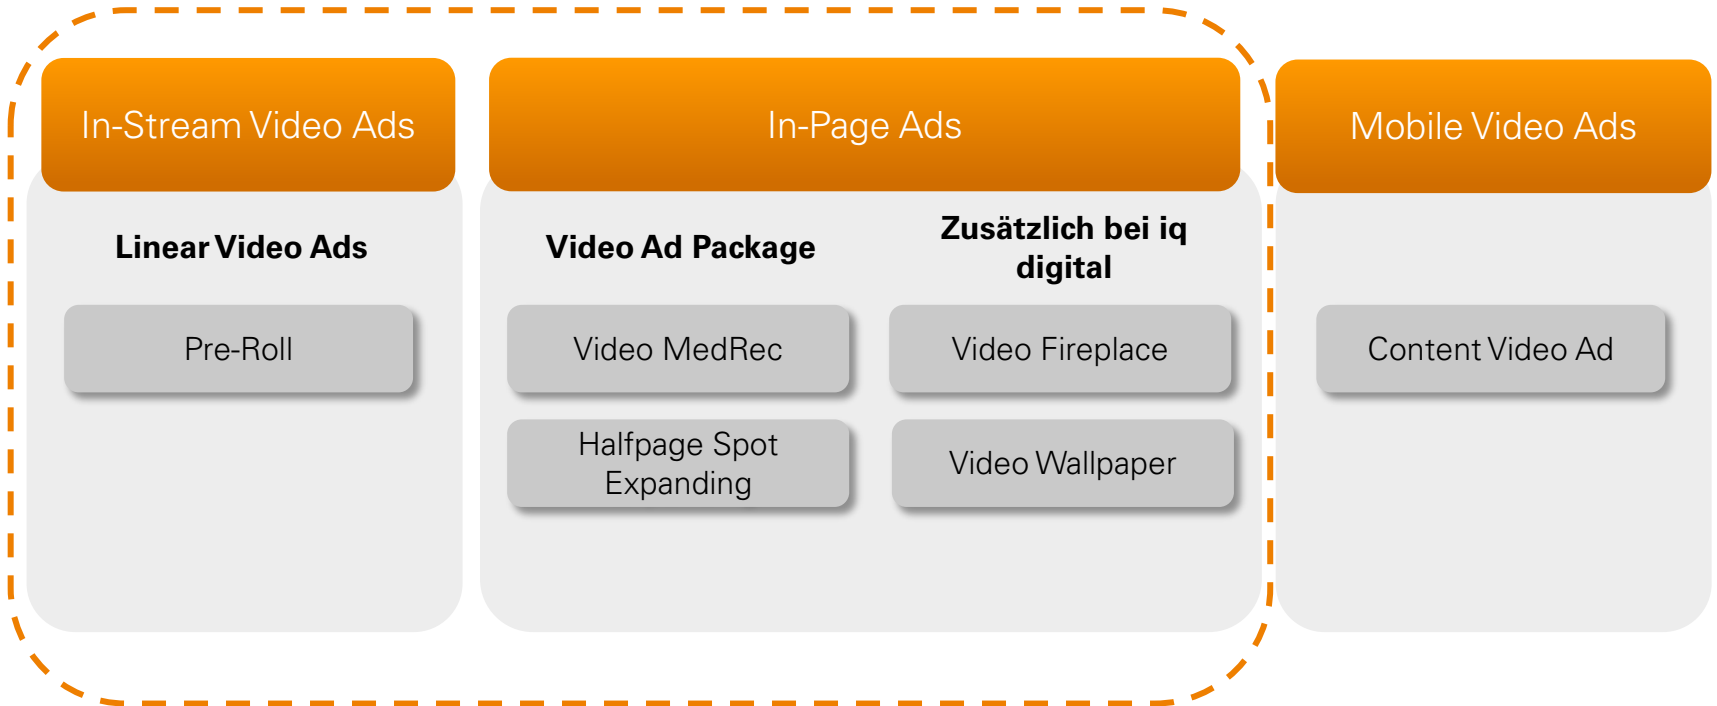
In-Stream Video Ads

Linear Video Ads

Pre-Roll

In-Page Ads

Video Ad Package

Video MedRec

Halfpage Spot Expanding

Zusätzlich bei iq digital

Video Fireplace

Video Wallpaper

Mobile Video Ads

Content Video Ad